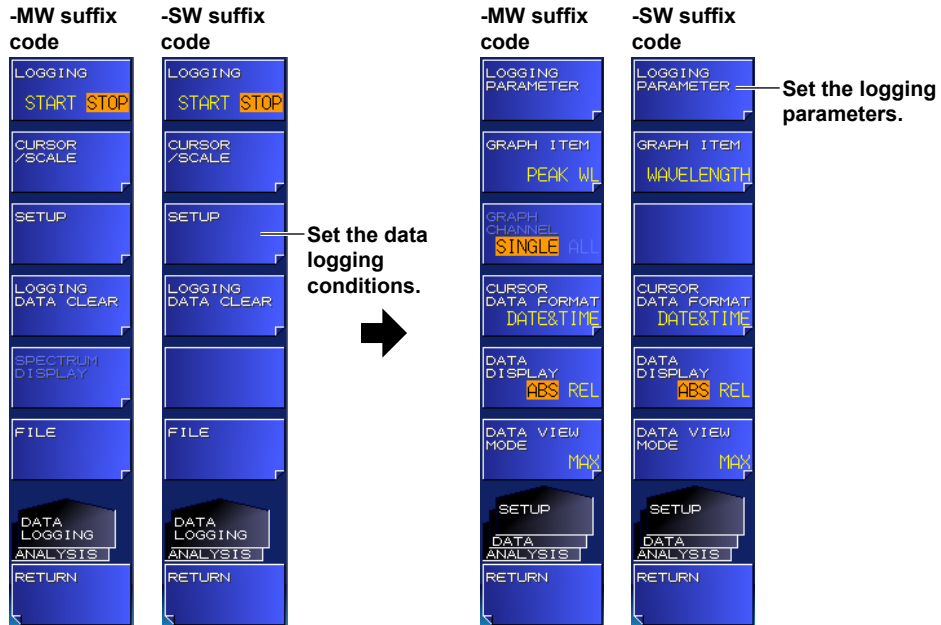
-MW suffix code

LOGGING
START STOP

CURSOR /SCALE

SETUP

LOGGING DATA CLEAR

SPECTRUM DISPLAY

FILE

DATA LOGGING
ANALYSIS

RETURN

-SW suffix code

LOGGING
START STOP

CURSOR /SCALE

SETUP

LOGGING DATA CLEAR

FILE

DATA LOGGING
ANALYSIS

RETURN

Set the data logging conditions.

-MW suffix code

LOGGING PARAMETER

GRAPH ITEM
PEAK WL

GRAPH CHANNEL
SINGLE ALL

CURSOR DATA FORMAT
DATE&TIME

DATA DISPLAY
ABS REL

DATA VIEW MODE
MAX

SETUP
DATA
ANALYSIS

RETURN

-SW suffix code

LOGGING PARAMETER

GRAPH ITEM
WAVELENGTH

CURSOR DATA FORMAT
DATE&TIME

DATA DISPLAY
ABS REL

DATA VIEW MODE
MAX

SETUP
DATA
ANALYSIS

RETURN

Set the logging parameters.